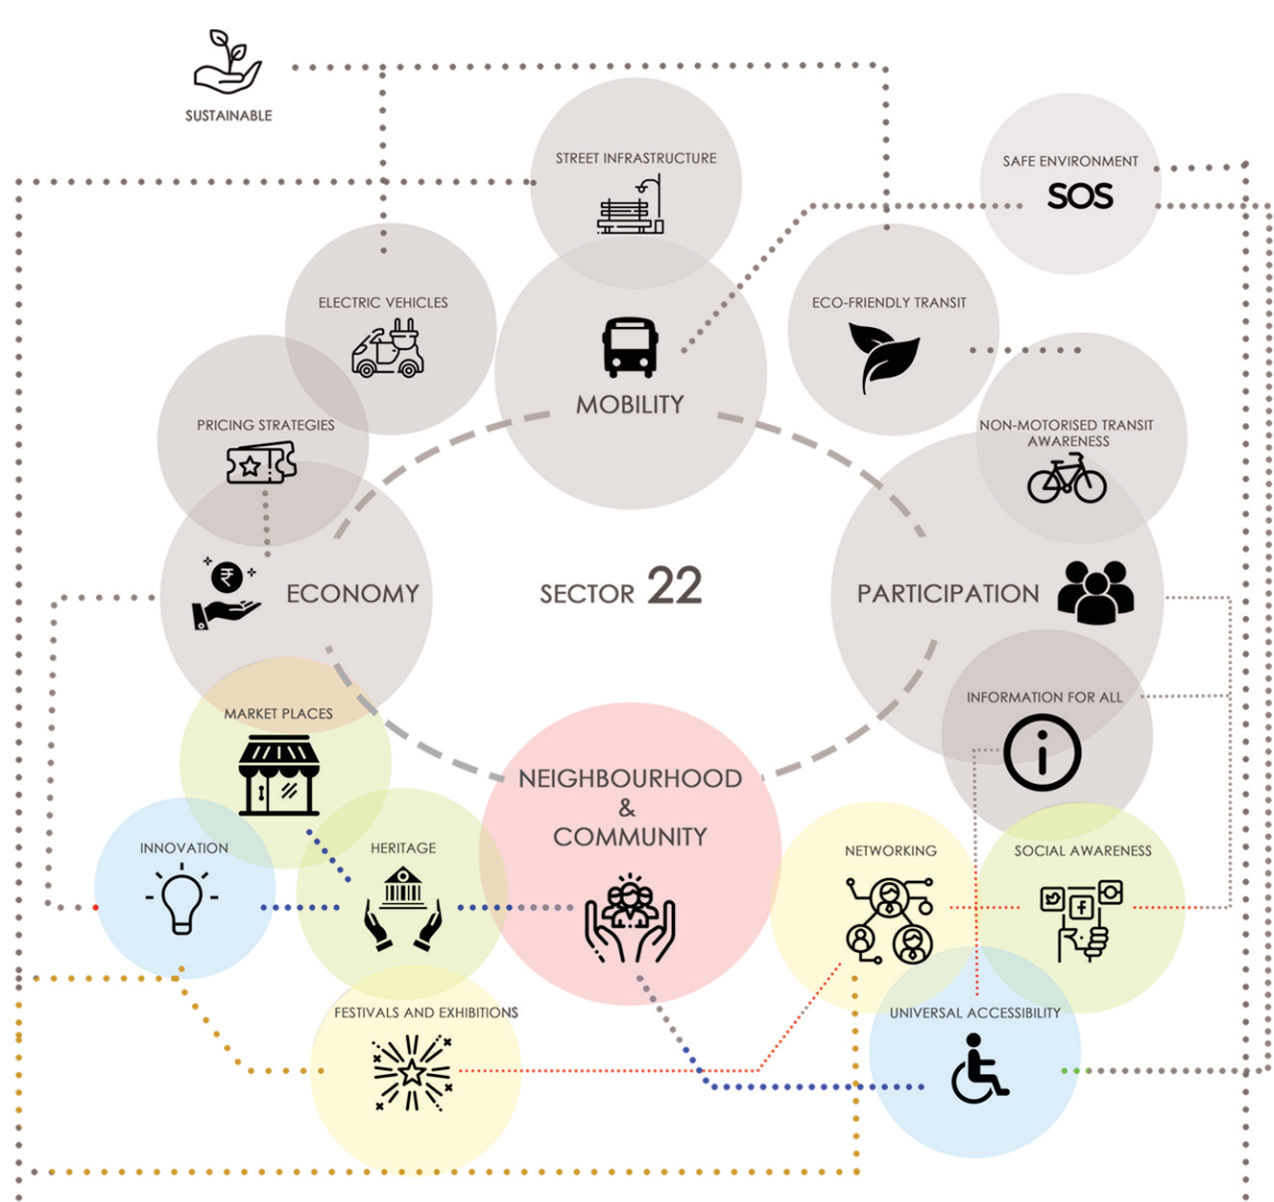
SUSTAINABLE

STREET INFRASTRUCTURE

SAFE ENVIRONMENT
SOS

ELECTRIC VEHICLES

MOBILITY

ECO-FRIENDLY TRANSIT

PRICING STRATEGIES

NON-MOTORISED TRANSIT AWARENESS

ECONOMY

SECTOR 22

PARTICIPATION

INFORMATION FOR ALL

MARKET PLACES

NEIGHBOURHOOD & COMMUNITY

INNOVATION

HERITAGE

NETWORKING

SOCIAL AWARENESS

FESTIVALS AND EXHIBITIONS

UNIVERSAL ACCESSIBILITY